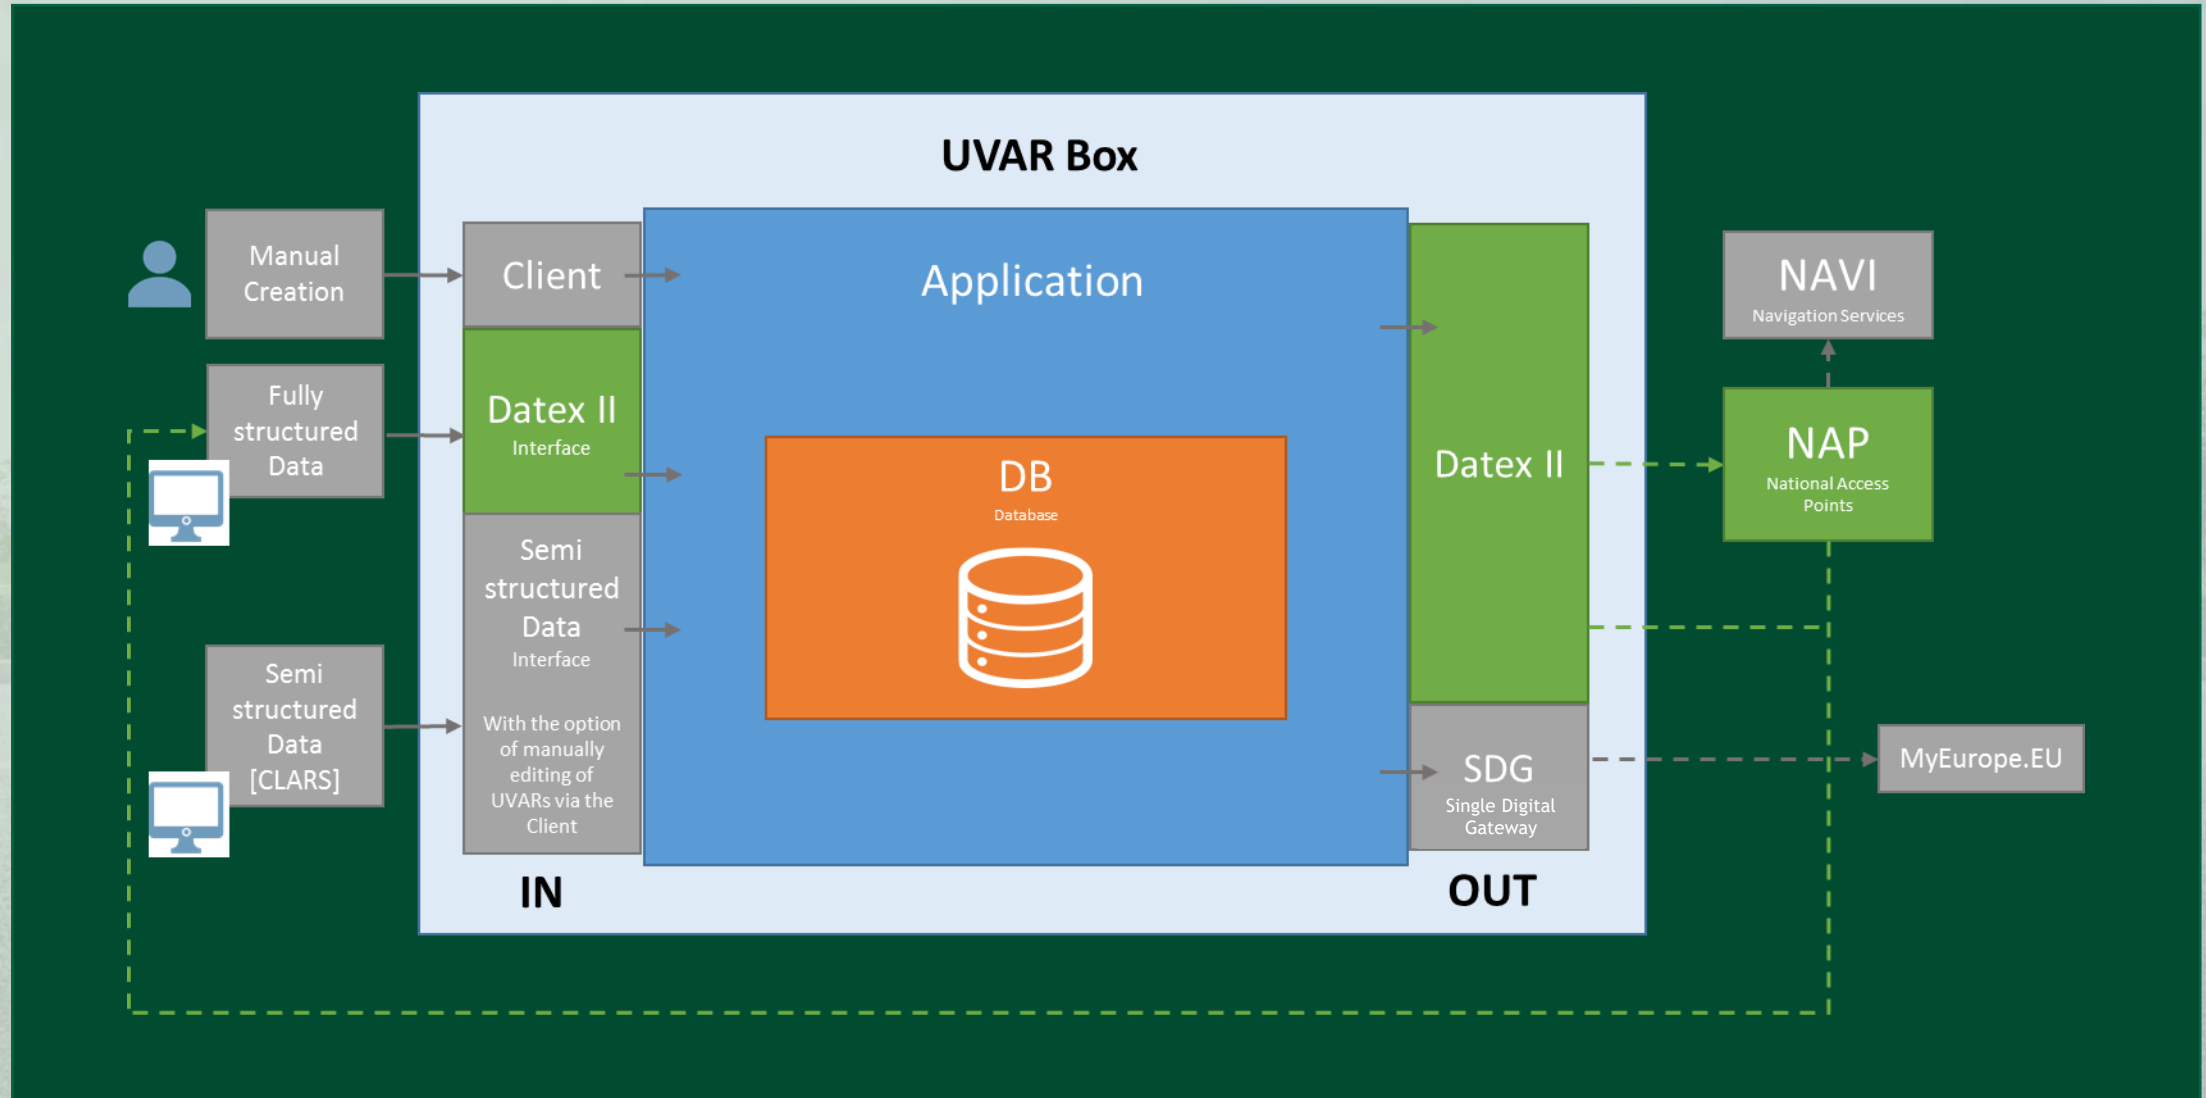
UVAR Box

Manual Creation

Fully structured Data

Semi structured Data [CLARS]

Client

Datex II
Interface

Semi structured Data
Interface

With the option of manually editing of UVARs via the Client

IN

Application

DB
Database

Datex II

SDG
Single Digital Gateway

OUT

NAVI
Navigation Services

NAP
National Access Points

MyEurope.EU